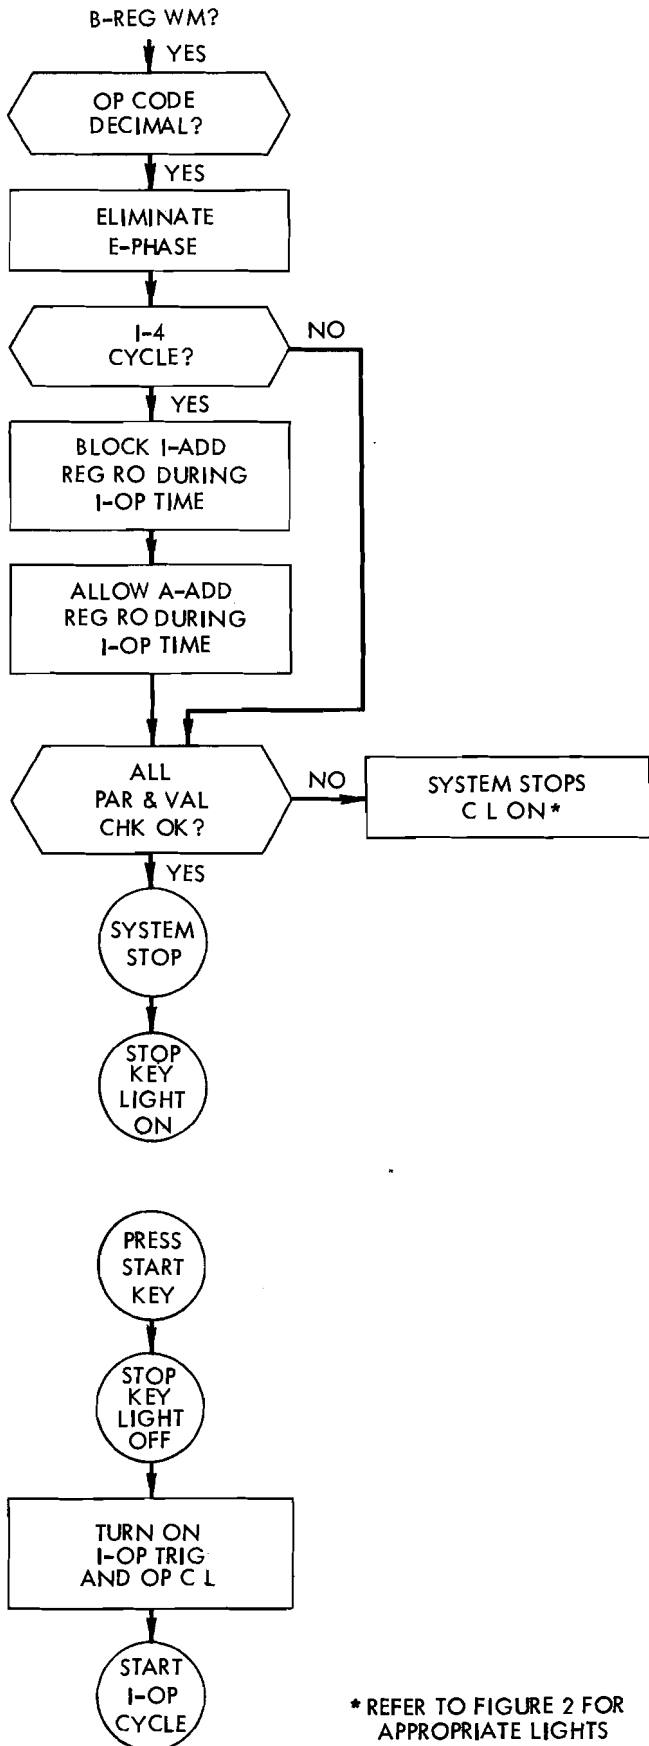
B-REG WM?

YES

OP CODE DECIMAL?

YES

ELIMINATE E-PHASE

I-4 CYCLE?

NO

YES

BLOCK I-ADD REG RO DURING I-OP TIME

ALLOW A-ADD REG RO DURING I-OP TIME

ALL PAR & VAL CHK OK?

NO

SYSTEM STOPS C L ON*

YES

SYSTEM STOP

STOP KEY LIGHT ON

PRESS START KEY

STOP KEY LIGHT OFF

TURN ON I-OP TRIG AND OP C L

START I-OP CYCLE

* REFER TO FIGURE 2 FOR APPROPRIATE LIGHTS